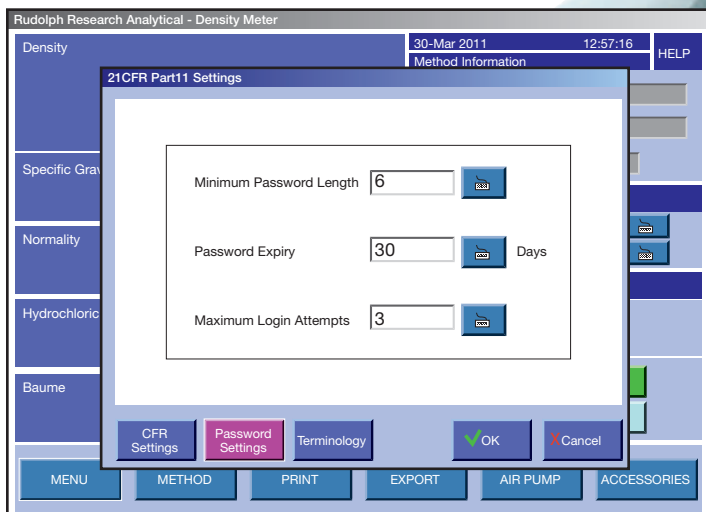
Rudolph Research Analytical - Density Meter

Density

30-Mar 2011 12:57:16
Method Information

HELP

Specific Grav

Normality

Hydrochloric

Baume

21CFR Part11 Settings

Minimum Password Length 6

Password Expiry 30 Days

Maximum Login Attempts 3

CFR Settings

Password Settings

Terminology

OK

Cancel

MENU

METHOD

PRINT

EXPORT

AIR PUMP

ACCESSORIES